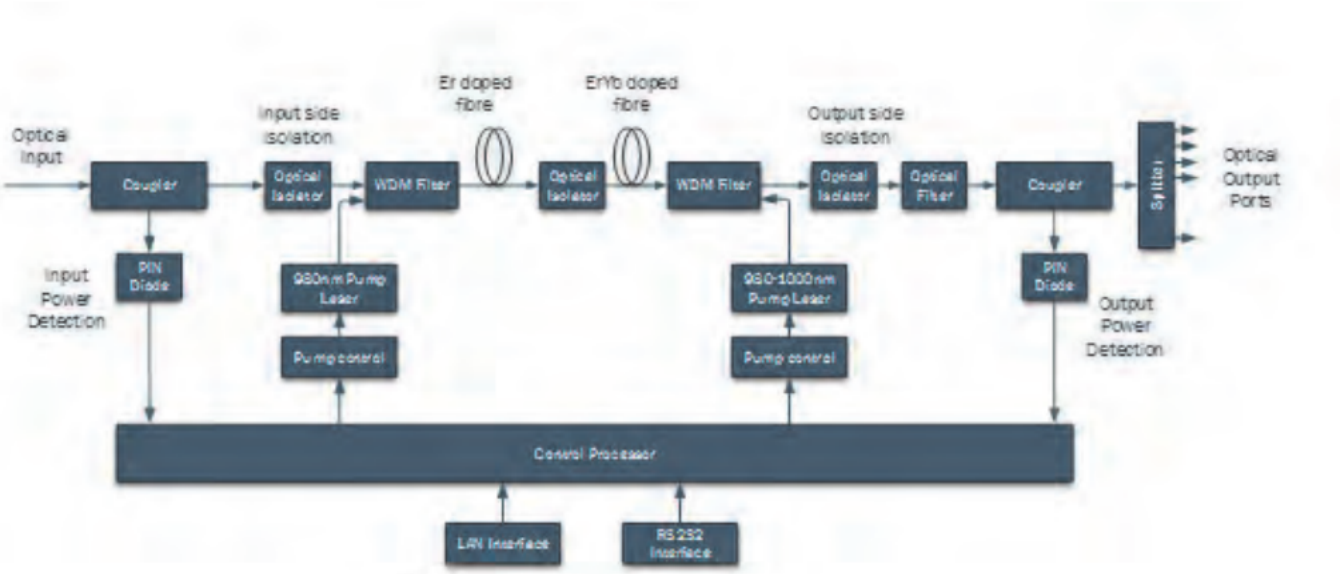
Optical Input

Coupler

Input side isolation

Optical Isolator

WDM Filter

Er doped fibre

Optical Isolator

ErYb doped fibre

WDM Filter

Output side isolation

Optical Isolator

Optical Filter

Coupler

Splitter

Optical Output Ports

PIN Diode

Input Power Detection

980nm Pump Laser

Pump control

960-1000nm Pump Laser

Pump control

PIN Diode

Output Power Detection

Control Processor

LAN Interface

RS232 Interface